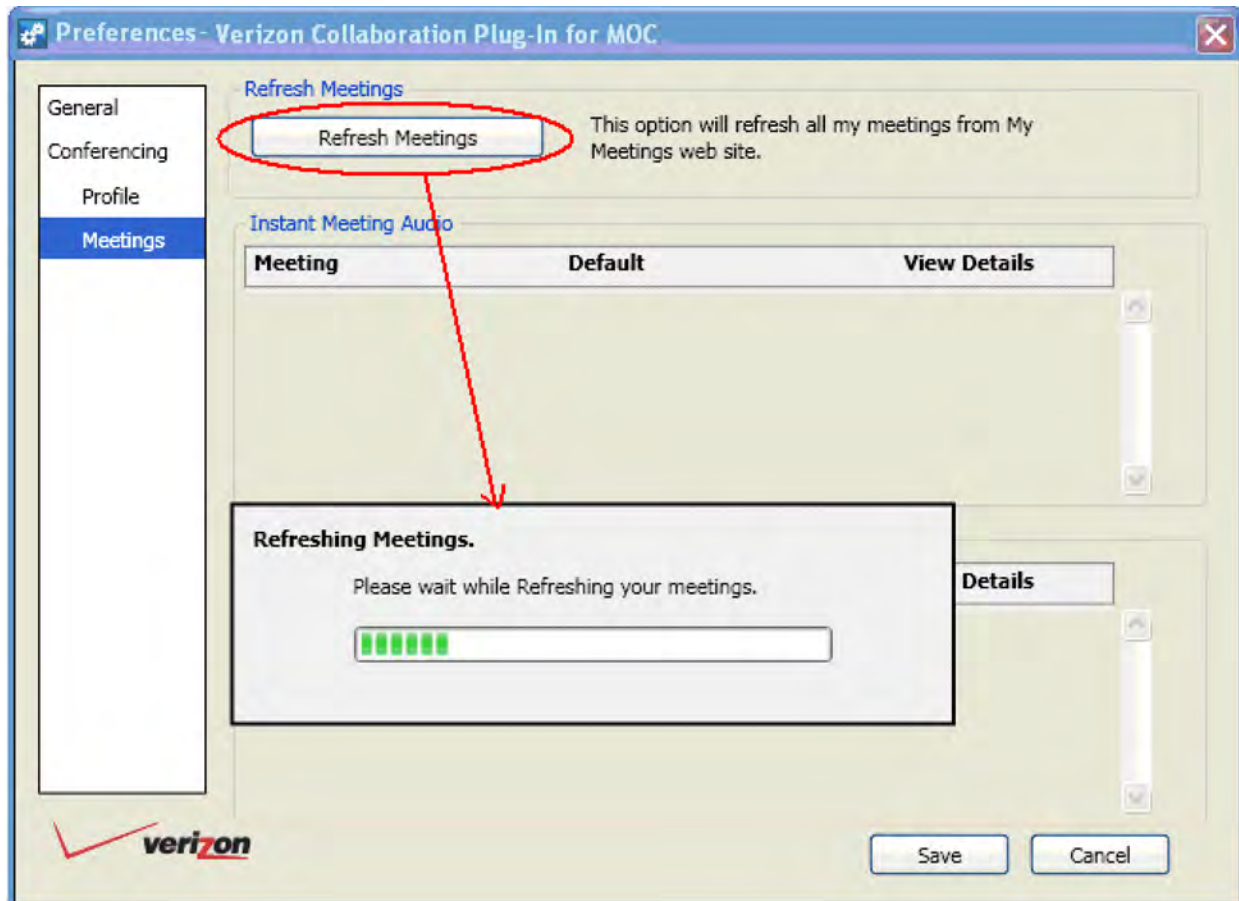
Preferences - Verizon Collaboration Plug-In for MOC

General
Conferencing
Profile
Meetings

Refresh Meetings

Refresh Meetings

This option will refresh all my meetings from My Meetings web site.

Instant Meeting Audio

| Meeting | Default | View Details |
|---|---|---|

Refreshing Meetings.

Please wait while Refreshing your meetings.

Details

verizon

Save

Cancel